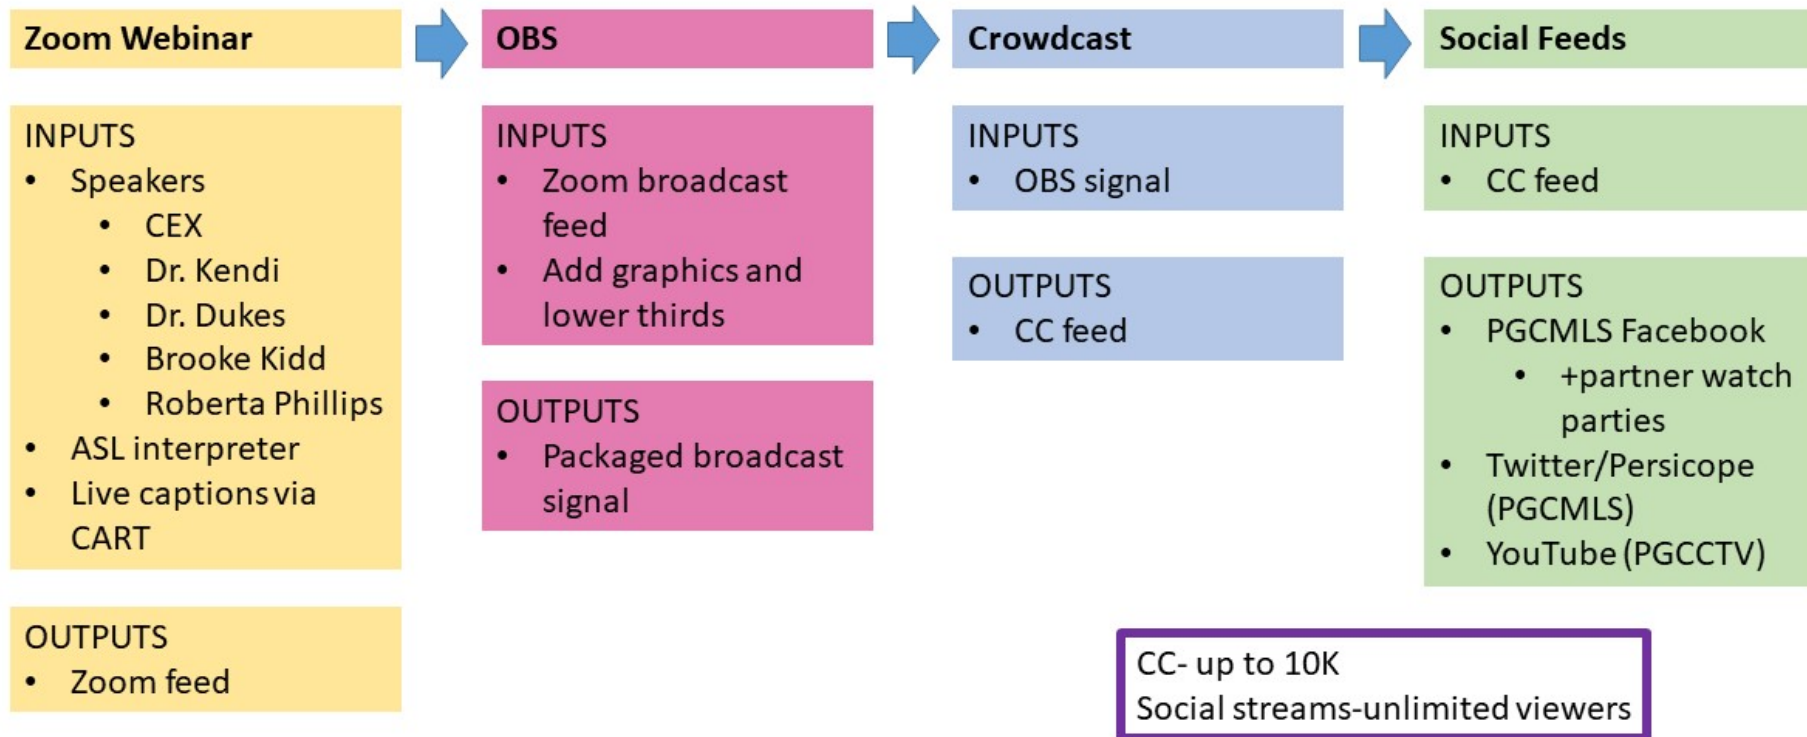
Zoom Webinar

INPUTS
- Speakers
  - CEX
  - Dr. Kendi
  - Dr. Dukes
  - Brooke Kidd
  - Roberta Phillips
- ASL interpreter
- Live captions via CART

OUTPUTS
- Zoom feed

OBS

INPUTS
- Zoom broadcast feed
- Add graphics and lower thirds

OUTPUTS
- Packaged broadcast signal

Crowdcast

INPUTS
- OBS signal

OUTPUTS
- CC feed

Social Feeds

INPUTS
- CC feed

OUTPUTS
- PGCMLS Facebook
  - +partner watch parties
- Twitter/Persicope (PGCMLS)
- YouTube (PGCCTV)

CC- up to 10K
Social streams-unlimited viewers